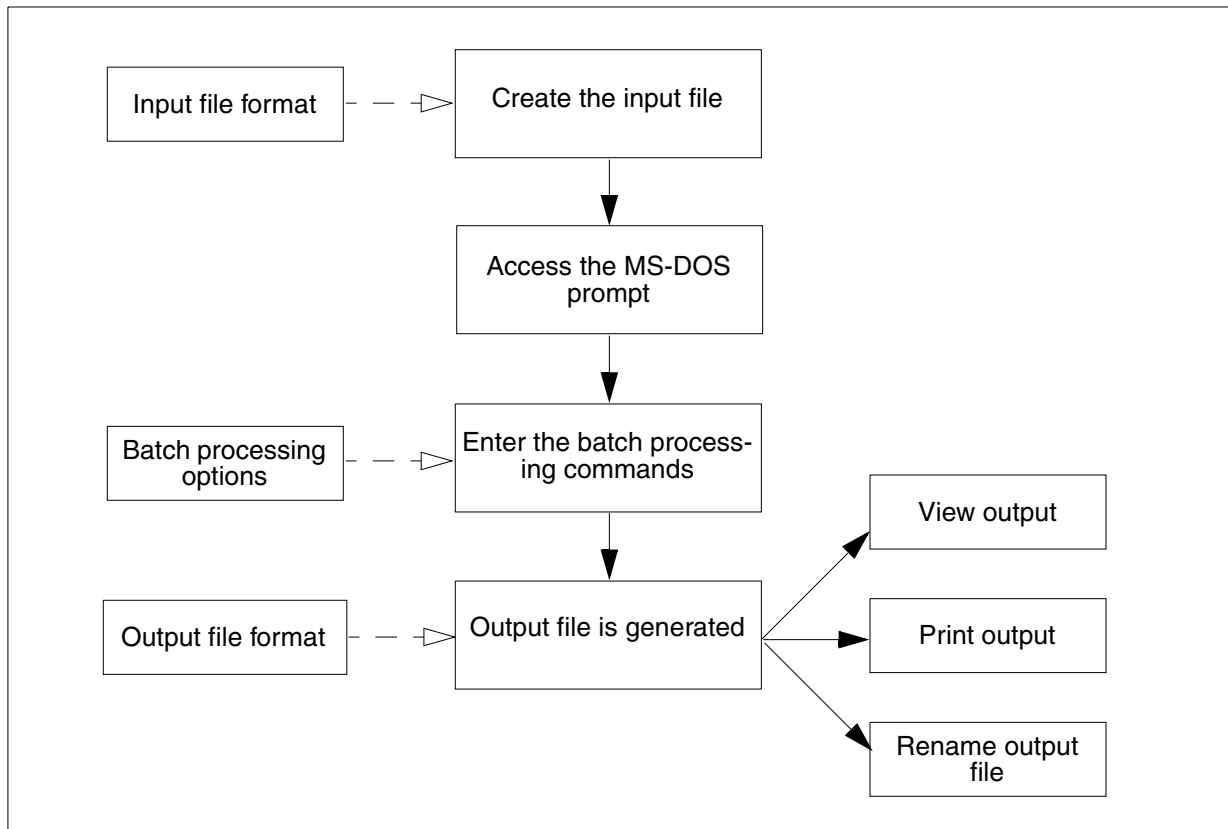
Input file format

Create the input file

Access the MS-DOS prompt

Batch processing options

Enter the batch processing commands

View output

Output file format

Output file is generated

Print output

Rename output file